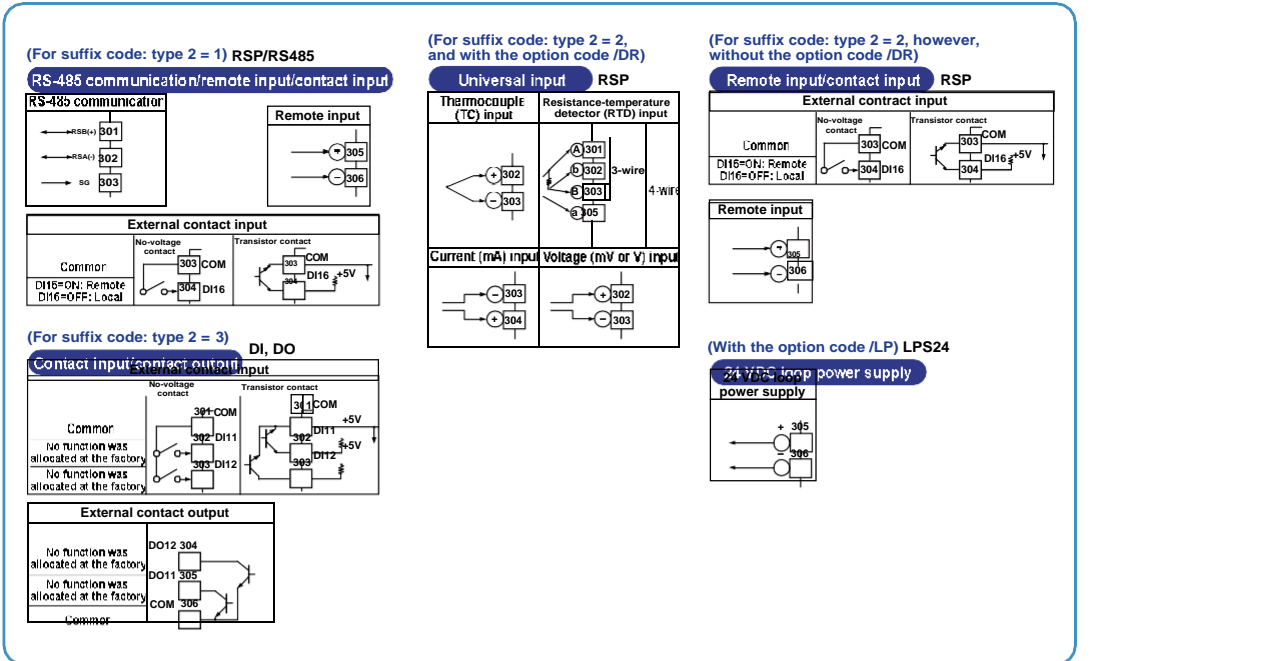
(For suffix code: type 2 = 1) RSP/RS485

RS-485 communication/remote input/contact input

RS-485 communication

RSB(+) 301

RSA(-) 302

SG 303

Remote input

+ 305

− 306

External contact input

No-voltage contact

Transistor contact

Common

303 COM

303 COM

DI16 +5V

304

DI16=ON: Remote
DI16=OFF: Local

304 DI16

(For suffix code: type 2 = 3) DI, DO

Contact input/contact output

External contact input

No-voltage contact

Transistor contact

301 COM

301 COM

+5V

Common

302 DI11

302 DI11

+5V

No function was allocated at the factory

303 DI12

303 DI12

No function was allocated at the factory

External contact output

No function was allocated at the factory

DO12 304

DO11 305

No function was allocated at the factory

COM 306

Common

(For suffix code: type 2 = 2, and with the option code /DR)

Universal input RSP

Thermocouple (TC) input

Resistance-temperature detector (RTD) input

+ 302

− 303

A 301

b 302

B 303

a 305

3-wire

4-wire

Current (mA) input

Voltage (mV or V) input

− 303

+ 304

+ 302

− 303

(For suffix code: type 2 = 2, however, without the option code /DR)

Remote input/contact input RSP

External contract input

No-voltage contact

Transistor contact

Common

303 COM

303 COM

DI16 +5V

DI16=ON: Remote
DI16=OFF: Local

304 DI16

304

Remote input

+ 305

− 306

(With the option code /LP) LPS24

24 VDC loop power supply

24 VDC loop power supply

+ 305

− 306